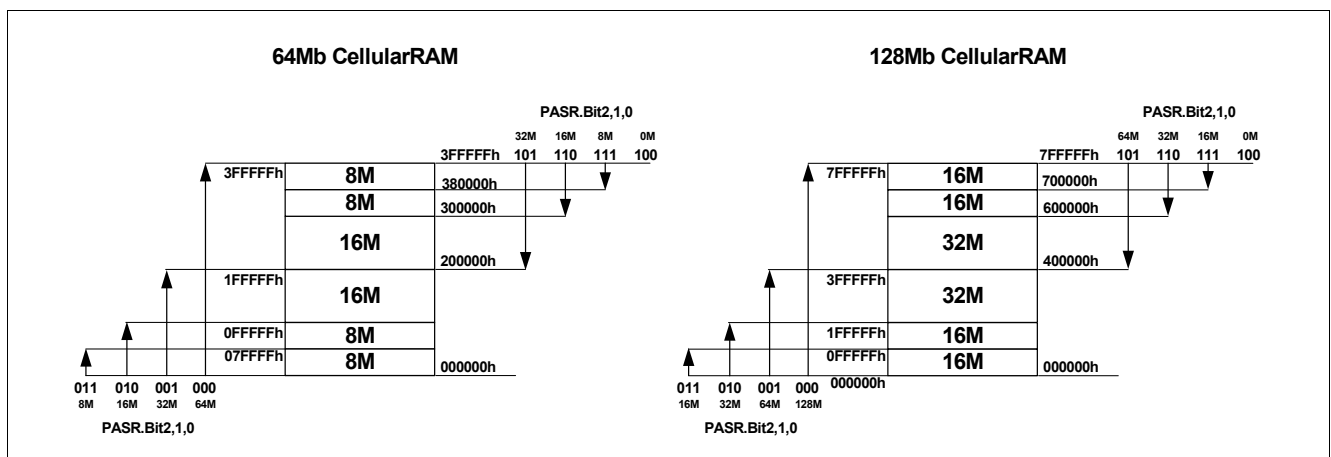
64Mb CellularRAM

PASR.Bit2,1,0

32M 16M 8M 0M

3FFFFFh 101 110 111 100

3FFFFFh 8M 380000h

8M 300000h

16M 200000h

1FFFFFh 16M

0FFFFFh 8M

07FFFFh 8M 000000h

011 010 001 000
8M 16M 32M 64M

PASR.Bit2,1,0

128Mb CellularRAM

PASR.Bit2,1,0

64M 32M 16M 0M

7FFFFFh 101 110 111 100

7FFFFFh 16M 700000h

16M 600000h

32M 400000h

3FFFFFh 32M

1FFFFFh 16M

0FFFFFh 16M 000000h

011 010 001 000 000000h
16M 32M 64M 128M

PASR.Bit2,1,0